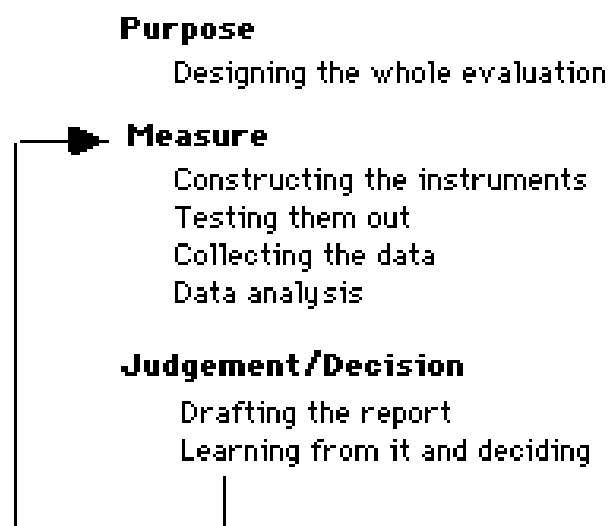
Purpose

Designing the whole evaluation

Measure

Constructing the instruments
Testing them out
Collecting the data
Data analysis

Judgement/Decision

Drafting the report
Learning from it and deciding